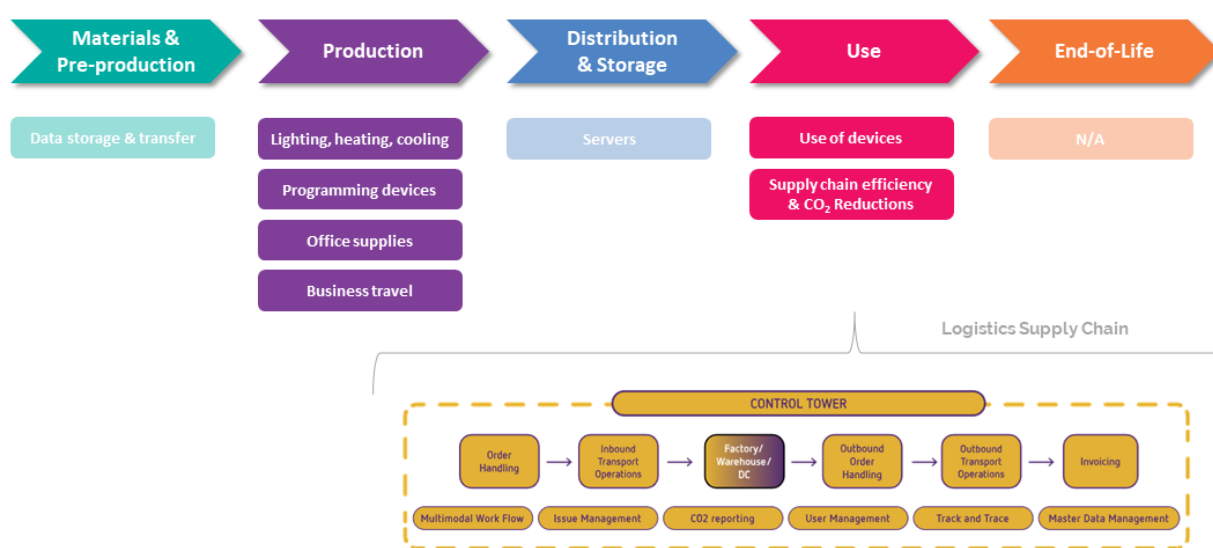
Materials & Pre-production

Production

Distribution & Storage

Use

End-of-Life

Data storage & transfer

Lighting, heating, cooling

Programming devices

Office supplies

Business travel

Servers

Use of devices

Supply chain efficiency & $CO_2$ Reductions

N/A

Logistics Supply Chain

CONTROL TOWER

Order Handling

Inbound Transport Operations

Factory/ Warehouse/ DC

Outbound Order Handling

Outbound Transport Operations

Invoicing

Multimodal Work Flow

Issue Management

CO2 reporting

User Management

Track and Trace

Master Data Management